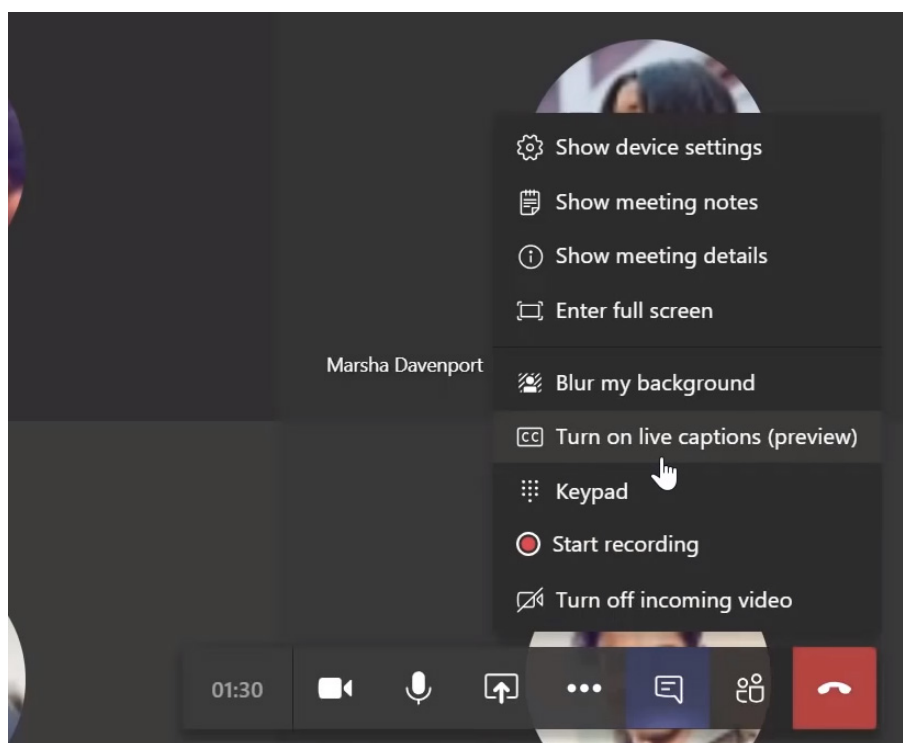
Show device settings

Show meeting notes

Show meeting details

Enter full screen

Marsha Davenport

Blur my background

Turn on live captions (preview)

Keypad

Start recording

Turn off incoming video

01:30